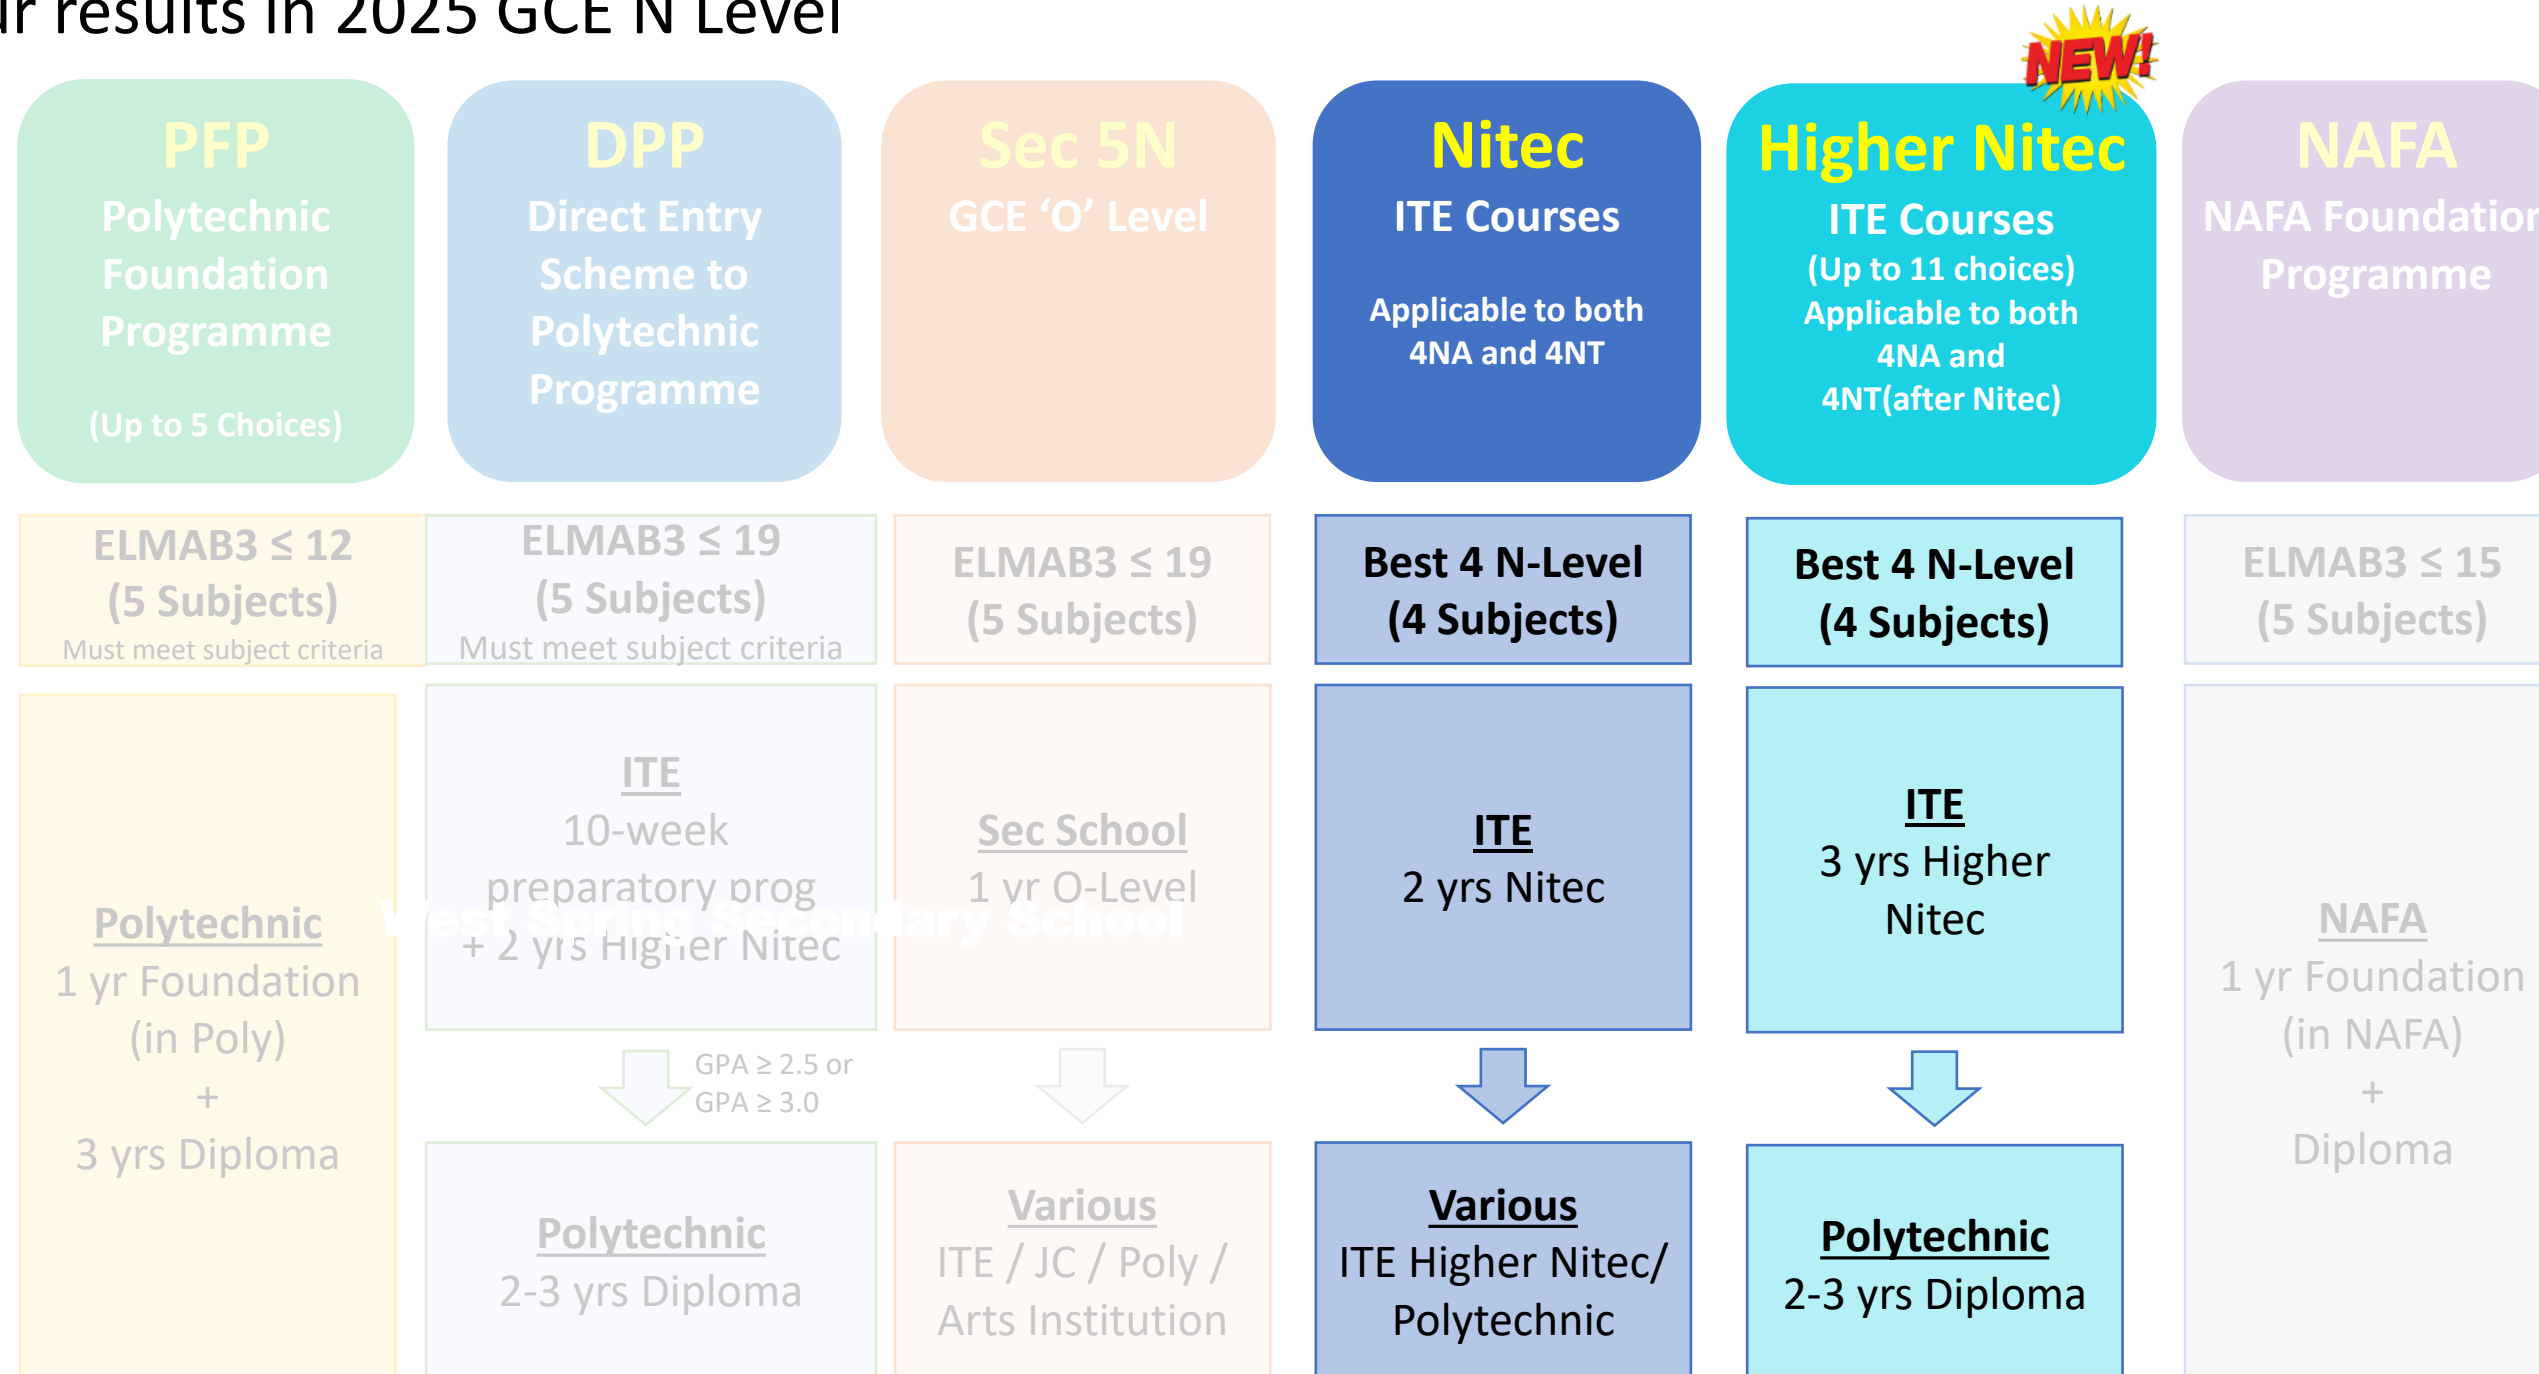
ir results in 2025 GCE N Level

NEW!

PFP
Polytechnic Foundation Programme
(Up to 5 Choices)

DPP
Direct Entry Scheme to Polytechnic Programme

Sec 5N
GCE 'O' Level

Nitec
ITE Courses
Applicable to both 4NA and 4NT

Higher Nitec
ITE Courses
(Up to 11 choices)
Applicable to both 4NA and 4NT(after Nitec)

NAFA
NAFA Foundation Programme

ELMAB3 ≤ 12
(5 Subjects)
Must meet subject criteria

ELMAB3 ≤ 19
(5 Subjects)
Must meet subject criteria

ELMAB3 ≤ 19
(5 Subjects)

Best 4 N-Level
(4 Subjects)

Best 4 N-Level
(4 Subjects)

ELMAB3 ≤ 15
(5 Subjects)

Polytechnic
1 yr Foundation
(in Poly)
+
3 yrs Diploma

ITE
10-week preparatory prog + 2 yrs Higher Nitec

Sec School
1 yr O-Level

West Spring Secondary School

ITE
2 yrs Nitec

ITE
3 yrs Higher Nitec

NAFA
1 yr Foundation
(in NAFA)
+
Diploma

GPA ≥ 2.5 or
GPA ≥ 3.0

Polytechnic
2-3 yrs Diploma

Various
ITE / JC / Poly / Arts Institution

Various
ITE Higher Nitec/ Polytechnic

Polytechnic
2-3 yrs Diploma